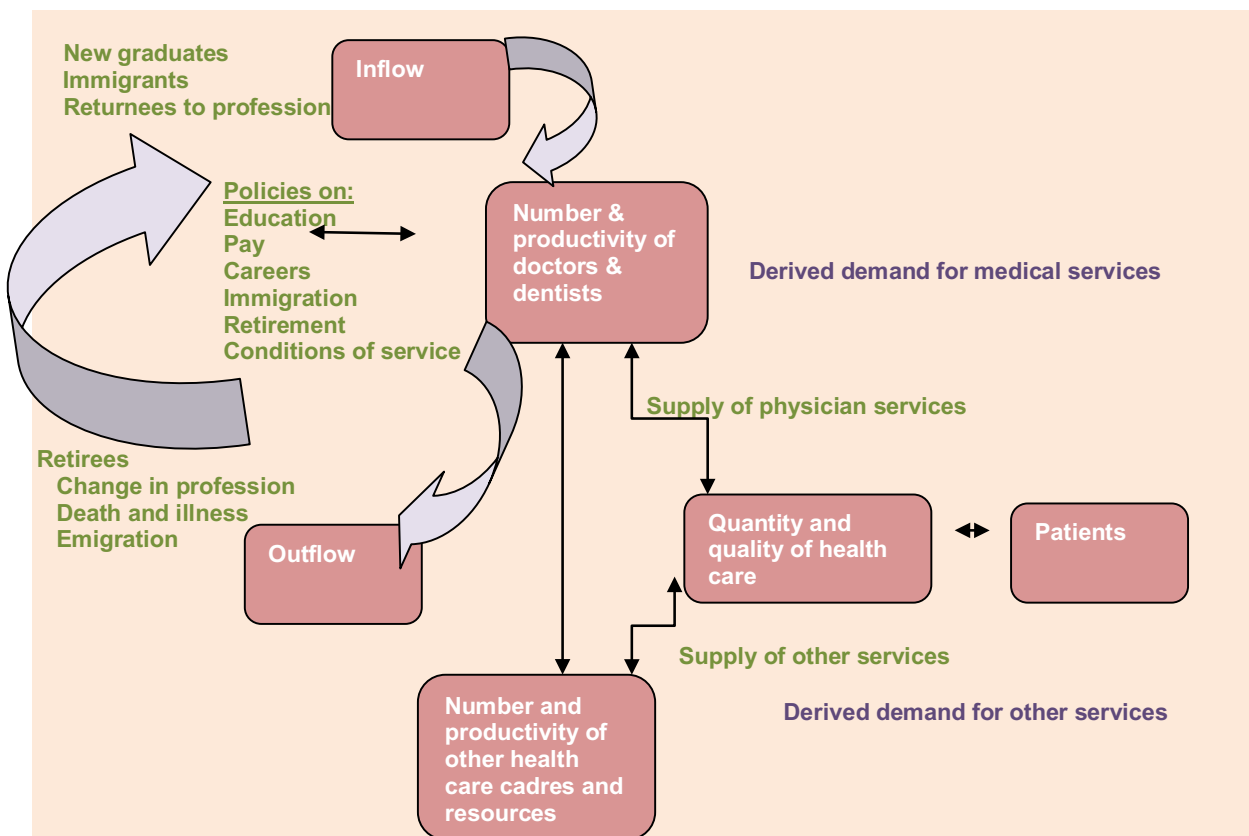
New graduates
Immigrants
Returnees to profession

Inflow

Policies on:
Education
Pay
Careers
Immigration
Retirement
Conditions of service

Number & productivity of doctors & dentists

Derived demand for medical services

Supply of physician services

Retirees
Change in profession
Death and illness
Emigration

Outflow

Quantity and quality of health care

Patients

Supply of other services

Derived demand for other services

Number and productivity of other health care cadres and resources